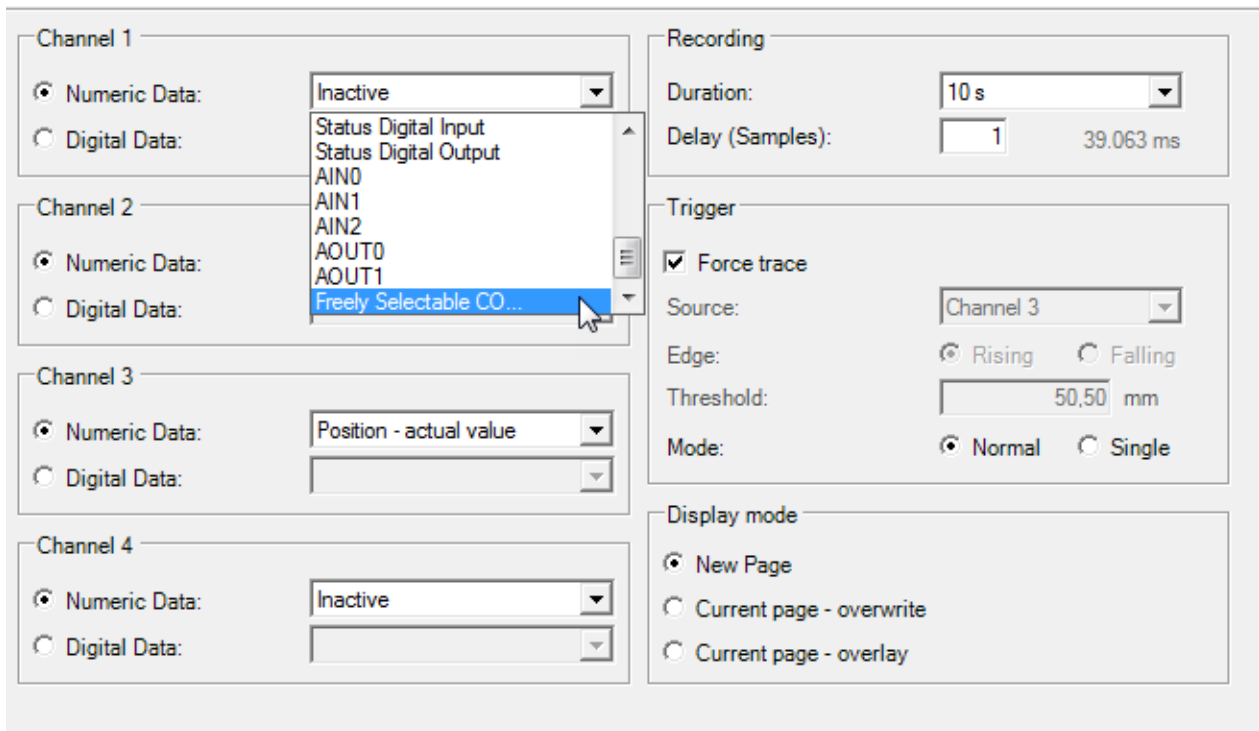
Channel 1

Numeric Data: Inactive

Digital Data:

Status Digital Input
Status Digital Output
AIN0
AIN1
AIN2
AOUT0
AOUT1
Freely Selectable CO...

Channel 2

Numeric Data:

Digital Data:

Channel 3

Numeric Data: Position - actual value

Digital Data:

Channel 4

Numeric Data: Inactive

Digital Data:

Recording

Duration: 10 s

Delay (Samples): 1 39.063 ms

Trigger

Force trace

Source: Channel 3

Edge: Rising Falling

Threshold: 50,50 mm

Mode: Normal Single

Display mode

New Page

Current page - overwrite

Current page - overlay